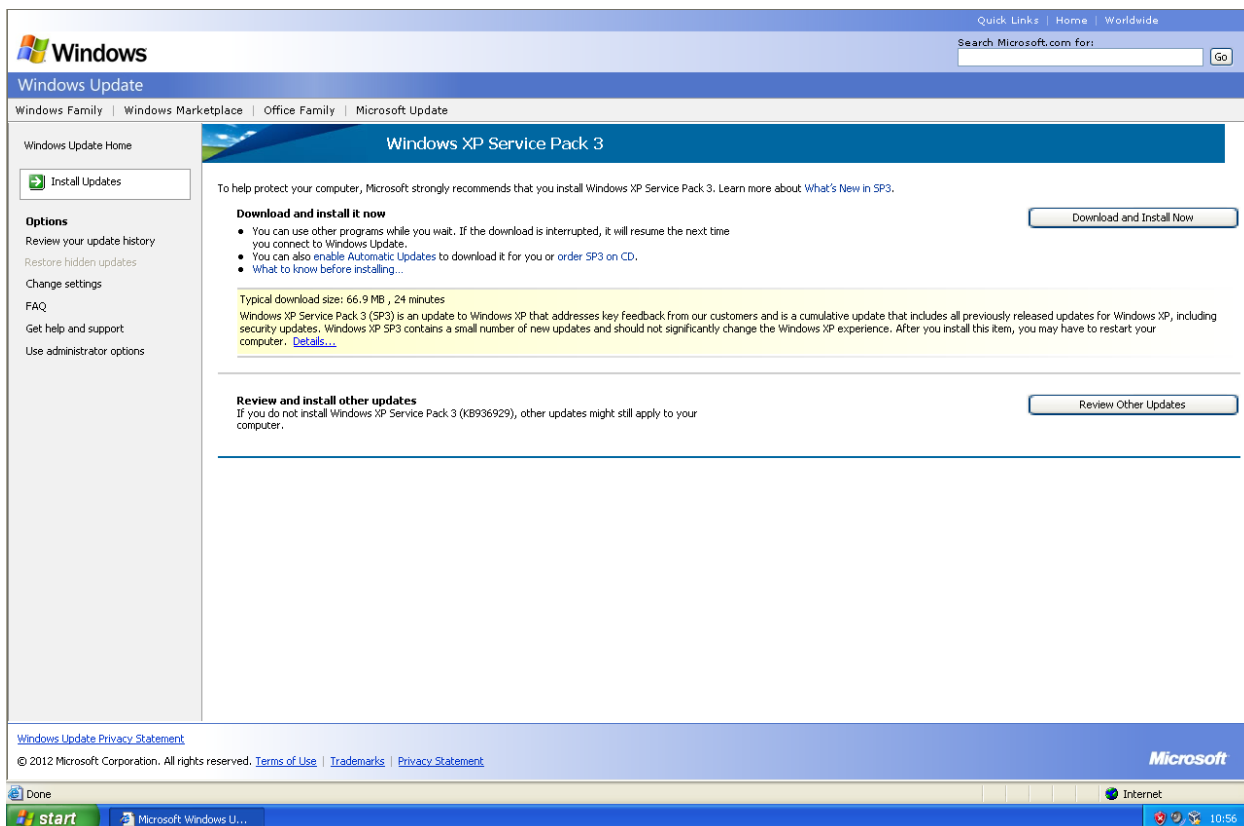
Quick Links | Home | Worldwide

Windows

Search Microsoft.com for:

Go

Windows Update

Windows Family | Windows Marketplace | Office Family | Microsoft Update

Windows Update Home

Install Updates

Options

Review your update history

Restore hidden updates

Change settings

FAQ

Get help and support

Use administrator options

Windows XP Service Pack 3

To help protect your computer, Microsoft strongly recommends that you install Windows XP Service Pack 3. Learn more about What's New in SP3.

Download and install it now

- You can use other programs while you wait. If the download is interrupted, it will resume the next time you connect to Windows Update.
- You can also enable Automatic Updates to download it for you or order SP3 on CD.
- What to know before installing...

Download and Install Now

Typical download size: 66.9 MB , 24 minutes

Windows XP Service Pack 3 (SP3) is an update to Windows XP that addresses key feedback from our customers and is a cumulative update that includes all previously released updates for Windows XP, including security updates. Windows XP SP3 contains a small number of new updates and should not significantly change the Windows XP experience. After you install this item, you may have to restart your computer. Details...

Review and install other updates

If you do not install Windows XP Service Pack 3 (KB936929), other updates might still apply to your computer.

Review Other Updates

Windows Update Privacy Statement

© 2012 Microsoft Corporation. All rights reserved. Terms of Use | Trademarks | Privacy Statement

Microsoft

Done

Internet

start

Microsoft Windows U...

10:56